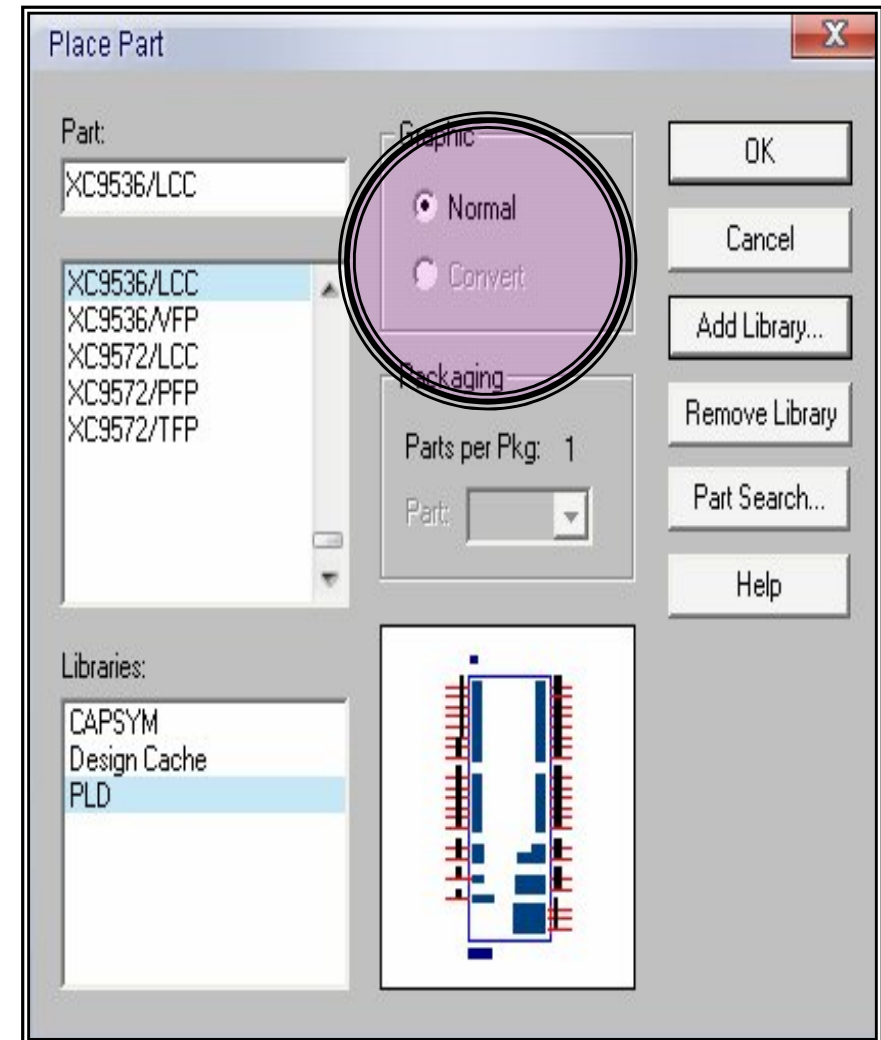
Place Part

X

Part:

XC9536/LCC

XC9536/LCC
XC9536/VFP
XC9572/LCC
XC9572/PFP
XC9572/TFP

Graphic

Normal

Convert

Packaging

Parts per Pkg: 1

Part:

OK

Cancel

Add Library...

Remove Library

Part Search...

Help

Libraries:

CAPSYM
Design Cache
PLD